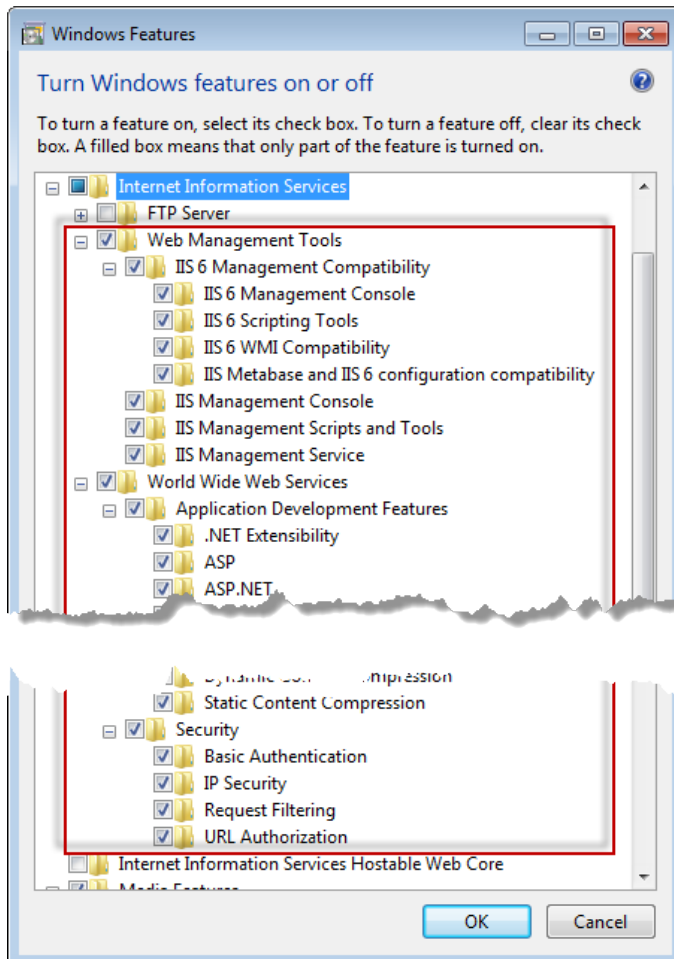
Windows Features

Turn Windows features on or off

To turn a feature on, select its check box. To turn a feature off, clear its check box. A filled box means that only part of the feature is turned on.

Internet Information Services
FTP Server
Web Management Tools
IIS 6 Management Compatibility
IIS 6 Management Console
IIS 6 Scripting Tools
IIS 6 WMI Compatibility
IIS Metabase and IIS 6 configuration compatibility
IIS Management Console
IIS Management Scripts and Tools
IIS Management Service
World Wide Web Services
Application Development Features
.NET Extensibility
ASP
ASP.NET

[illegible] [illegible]mpression
Static Content Compression
Security
Basic Authentication
IP Security
Request Filtering
URL Authorization
Internet Information Services Hostable Web Core
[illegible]

OK
Cancel